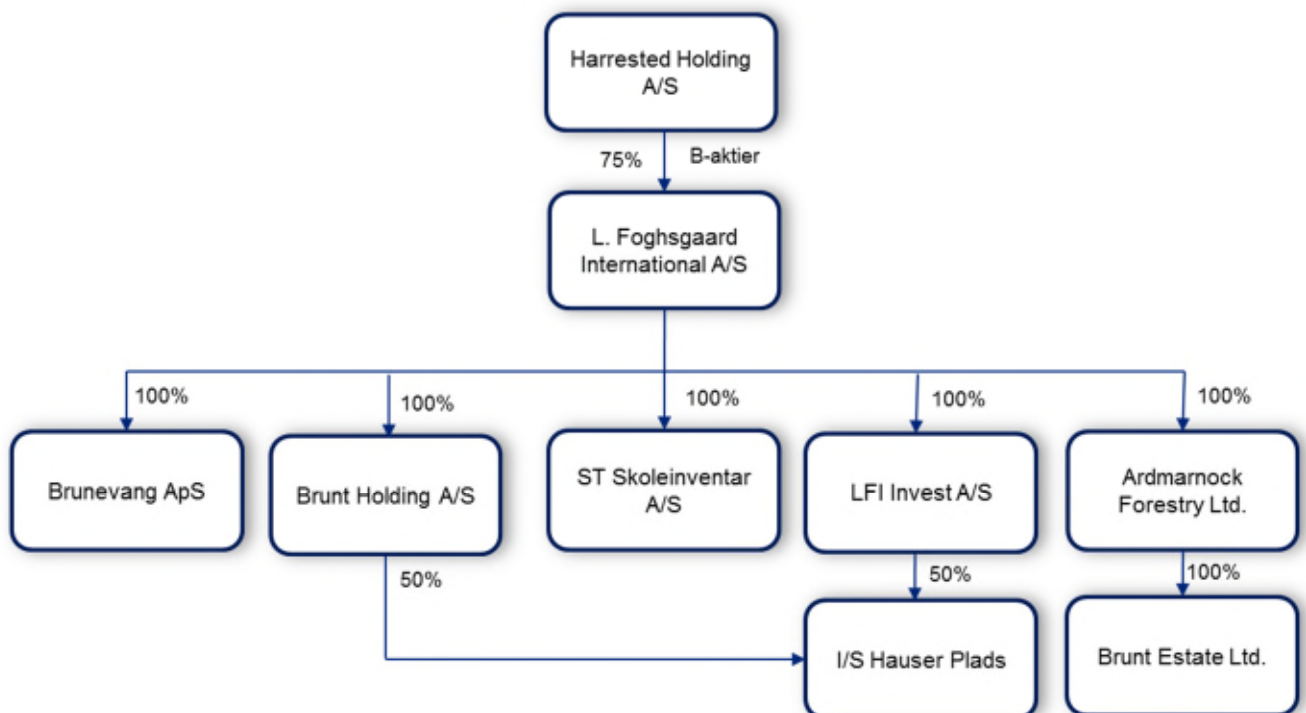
Harrested Holding A/S

75%

B-aktier

L. Foghsgaard International A/S

100%

100%

100%

100%

100%

Brunevang ApS

Brunt Holding A/S

ST Skoleinventar A/S

LFI Invest A/S

Ardmarnock Forestry Ltd.

50%

50%

100%

I/S Hauser Plads

Brunt Estate Ltd.